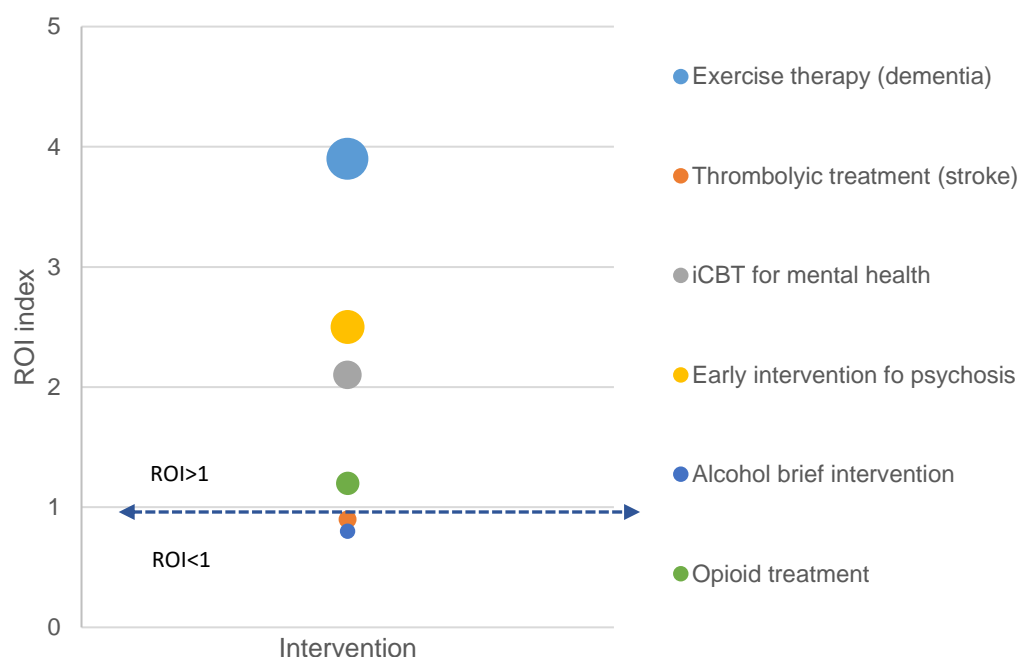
5
4
3
2
1
0
ROI index
ROI>1
ROI<1
Intervention

Exercise therapy (dementia)
Thrombolyic treatment (stroke)
iCBT for mental health
Early intervention fo psychosis
Alcohol brief intervention
Opioid treatment